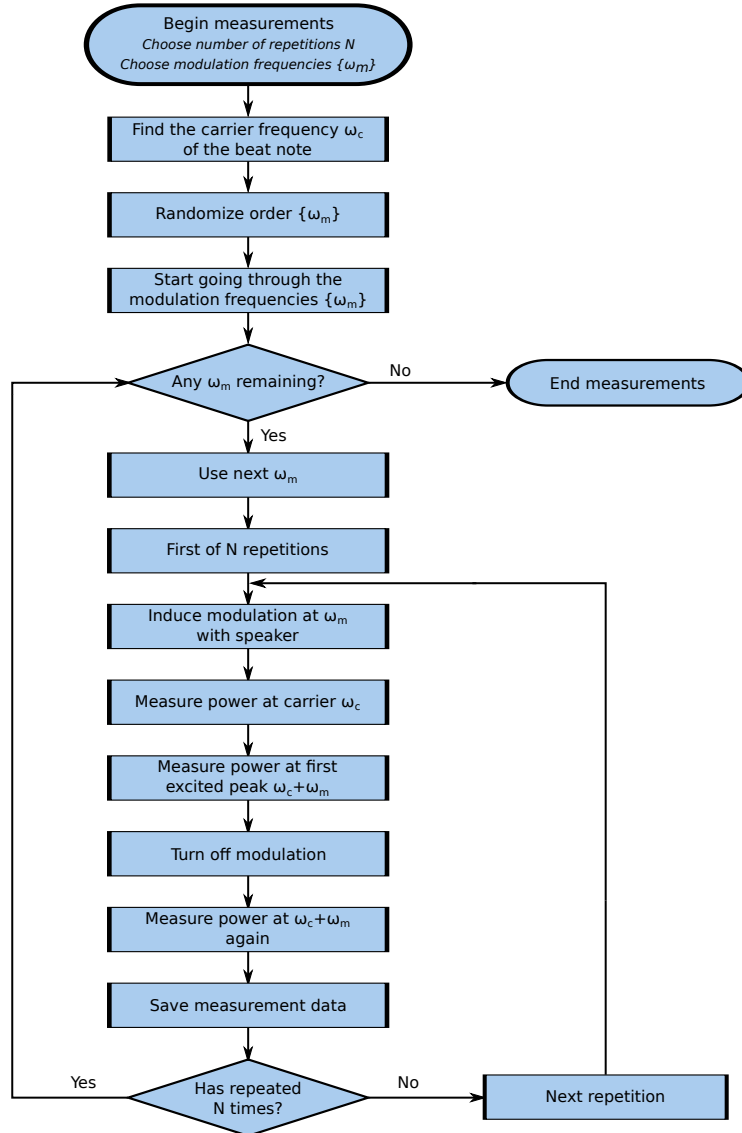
Begin measurements
*Choose number of repetitions N*
*Choose modulation frequencies $\{\omega_m\}$*

Find the carrier frequency $\omega_c$ of the beat note

Randomize order $\{\omega_m\}$

Start going through the modulation frequencies $\{\omega_m\}$

Any $\omega_m$ remaining?

No

End measurements

Yes

Use next $\omega_m$

First of N repetitions

Induce modulation at $\omega_m$ with speaker

Measure power at carrier $\omega_c$

Measure power at first excited peak $\omega_c+\omega_m$

Turn off modulation

Measure power at $\omega_c+\omega_m$ again

Save measurement data

Yes

Has repeated N times?

No

Next repetition